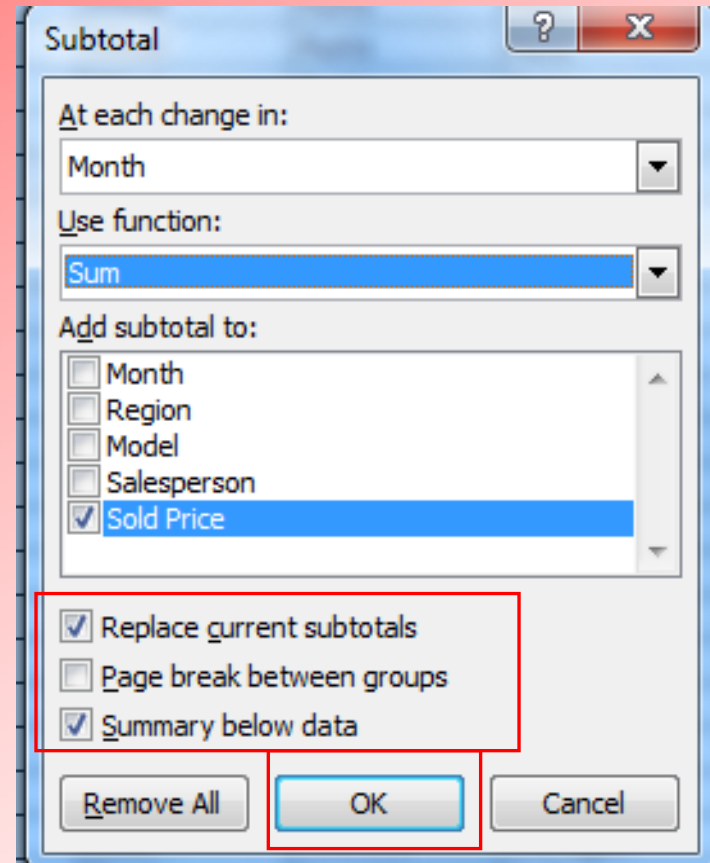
Subtotal

?

X

At each change in:

Month

Use function:

Sum

Add subtotal to:

Month
Region
Model
Salesperson
Sold Price

Replace current subtotals
Page break between groups
Summary below data

Remove All

OK

Cancel